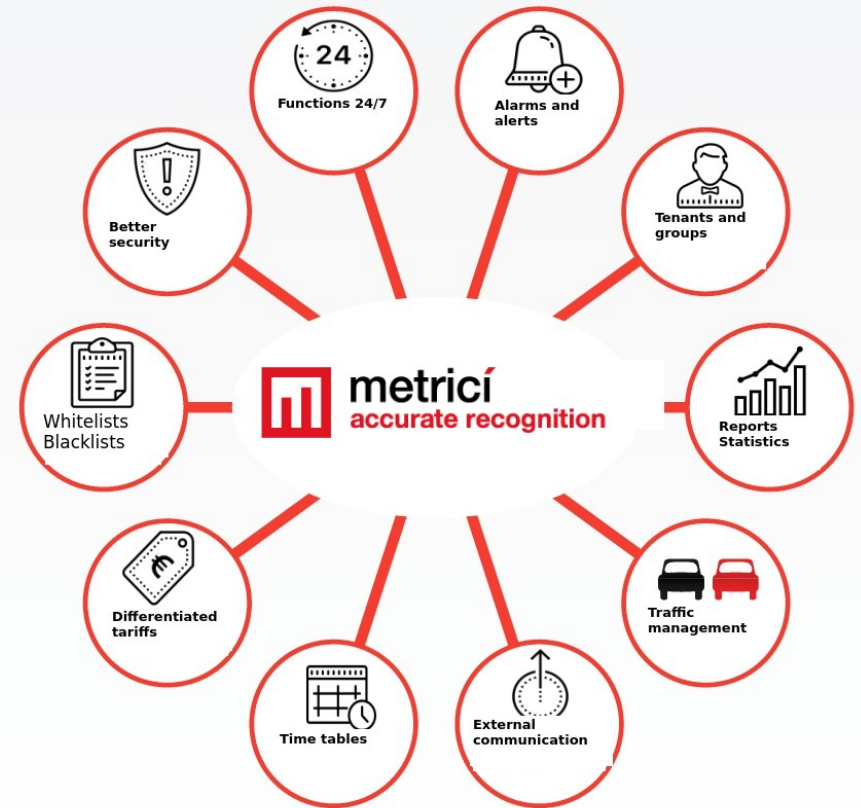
24
Functions 24/7

Alarms and alerts

Better security

Tenants and groups

metricí
accurate recognition

Whitelists
Blacklists

Reports
Statistics

Differentiated tariffs

Traffic management

Time tables

External communication